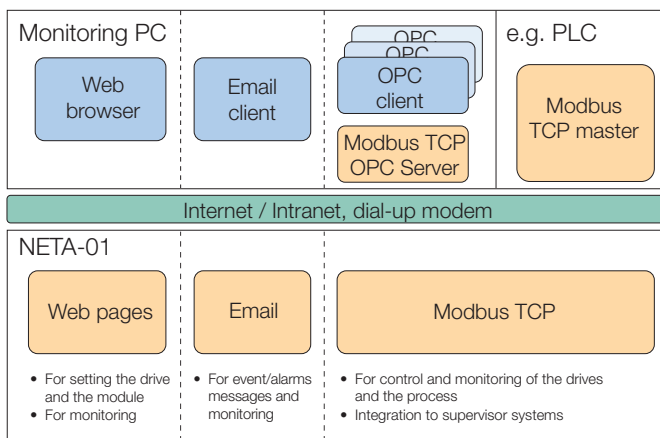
Monitoring PC

Web browser

Email client

OPC

OPC

OPC client

Modbus TCP OPC Server

e.g. PLC

Modbus TCP master

Internet / Intranet, dial-up modem

NETA-01

Web pages

- For setting the drive and the module
- For monitoring

Email

- For event/alarms messages and monitoring

Modbus TCP

- For control and monitoring of the drives and the process
- Integration to supervisor systems